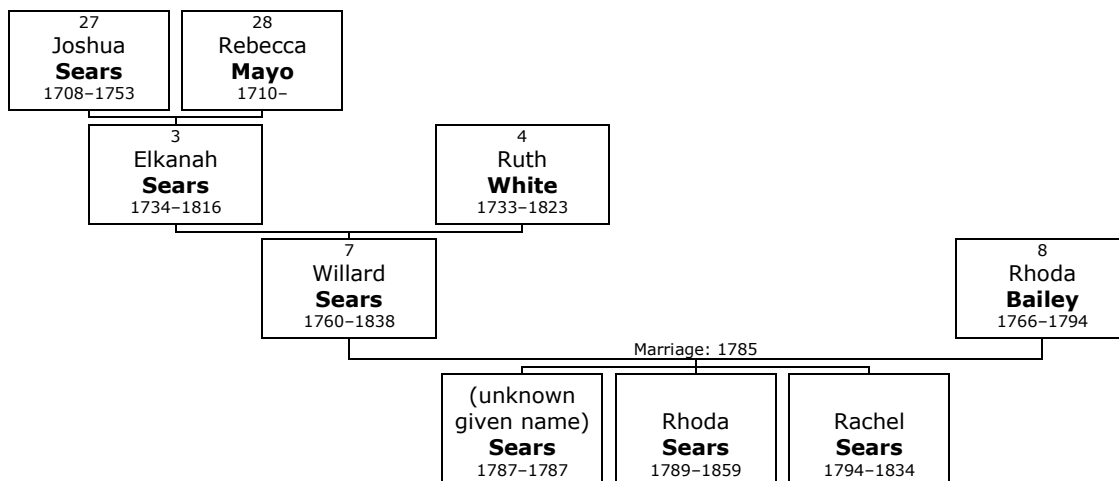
27
Joshua
**Sears**
1708–1753

28
Rebecca
**Mayo**
1710–

3
Elkanah
**Sears**
1734–1816

4
Ruth
**White**
1733–1823

7
Willard
**Sears**
1760–1838

8
Rhoda
**Bailey**
1766–1794

Marriage: 1785

(unknown given name)
**Sears**
1787–1787

Rhoda
**Sears**
1789–1859

Rachel
**Sears**
1794–1834